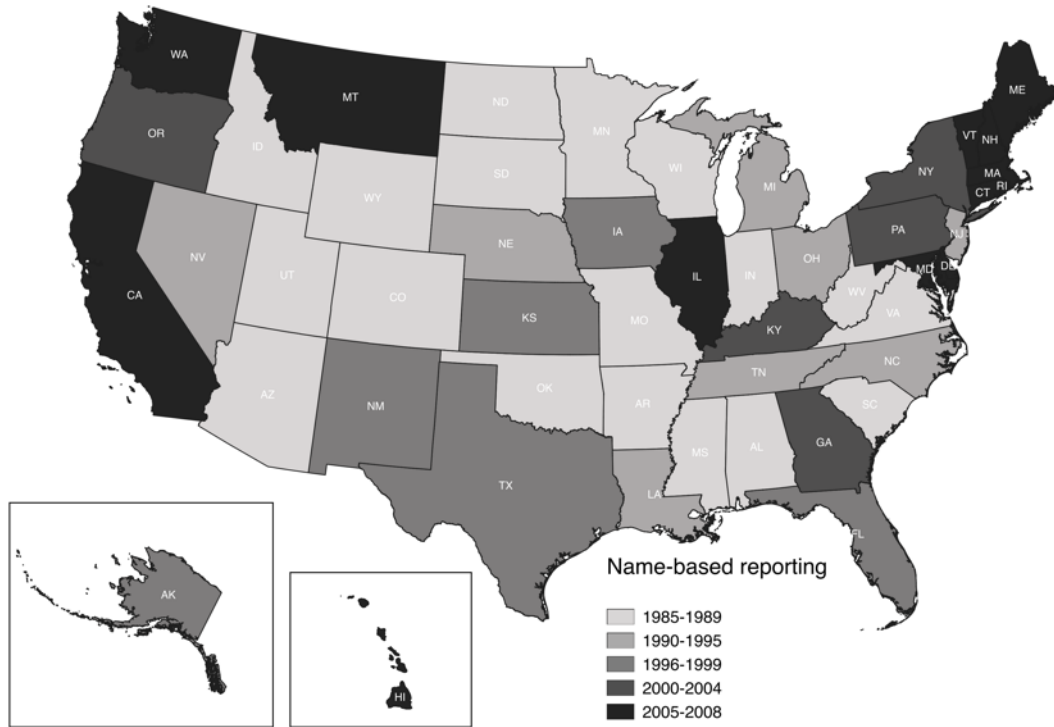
WA
MT
ND
MN
ME
OR
ID
SD
WI
VT
NH
NY
MA
MI
RI
CT
WY
IA
PA
NJ
NE
NV
OH
MD
DE
IL
IN
UT
CO
WV
KS
VA
MO
KY
CA
NC
TN
OK
AZ
NM
AR
SC
MS
AL
GA
TX
LA
FL
AK
HI

Name-based reporting

1985-1989
1990-1995
1996-1999
2000-2004
2005-2008